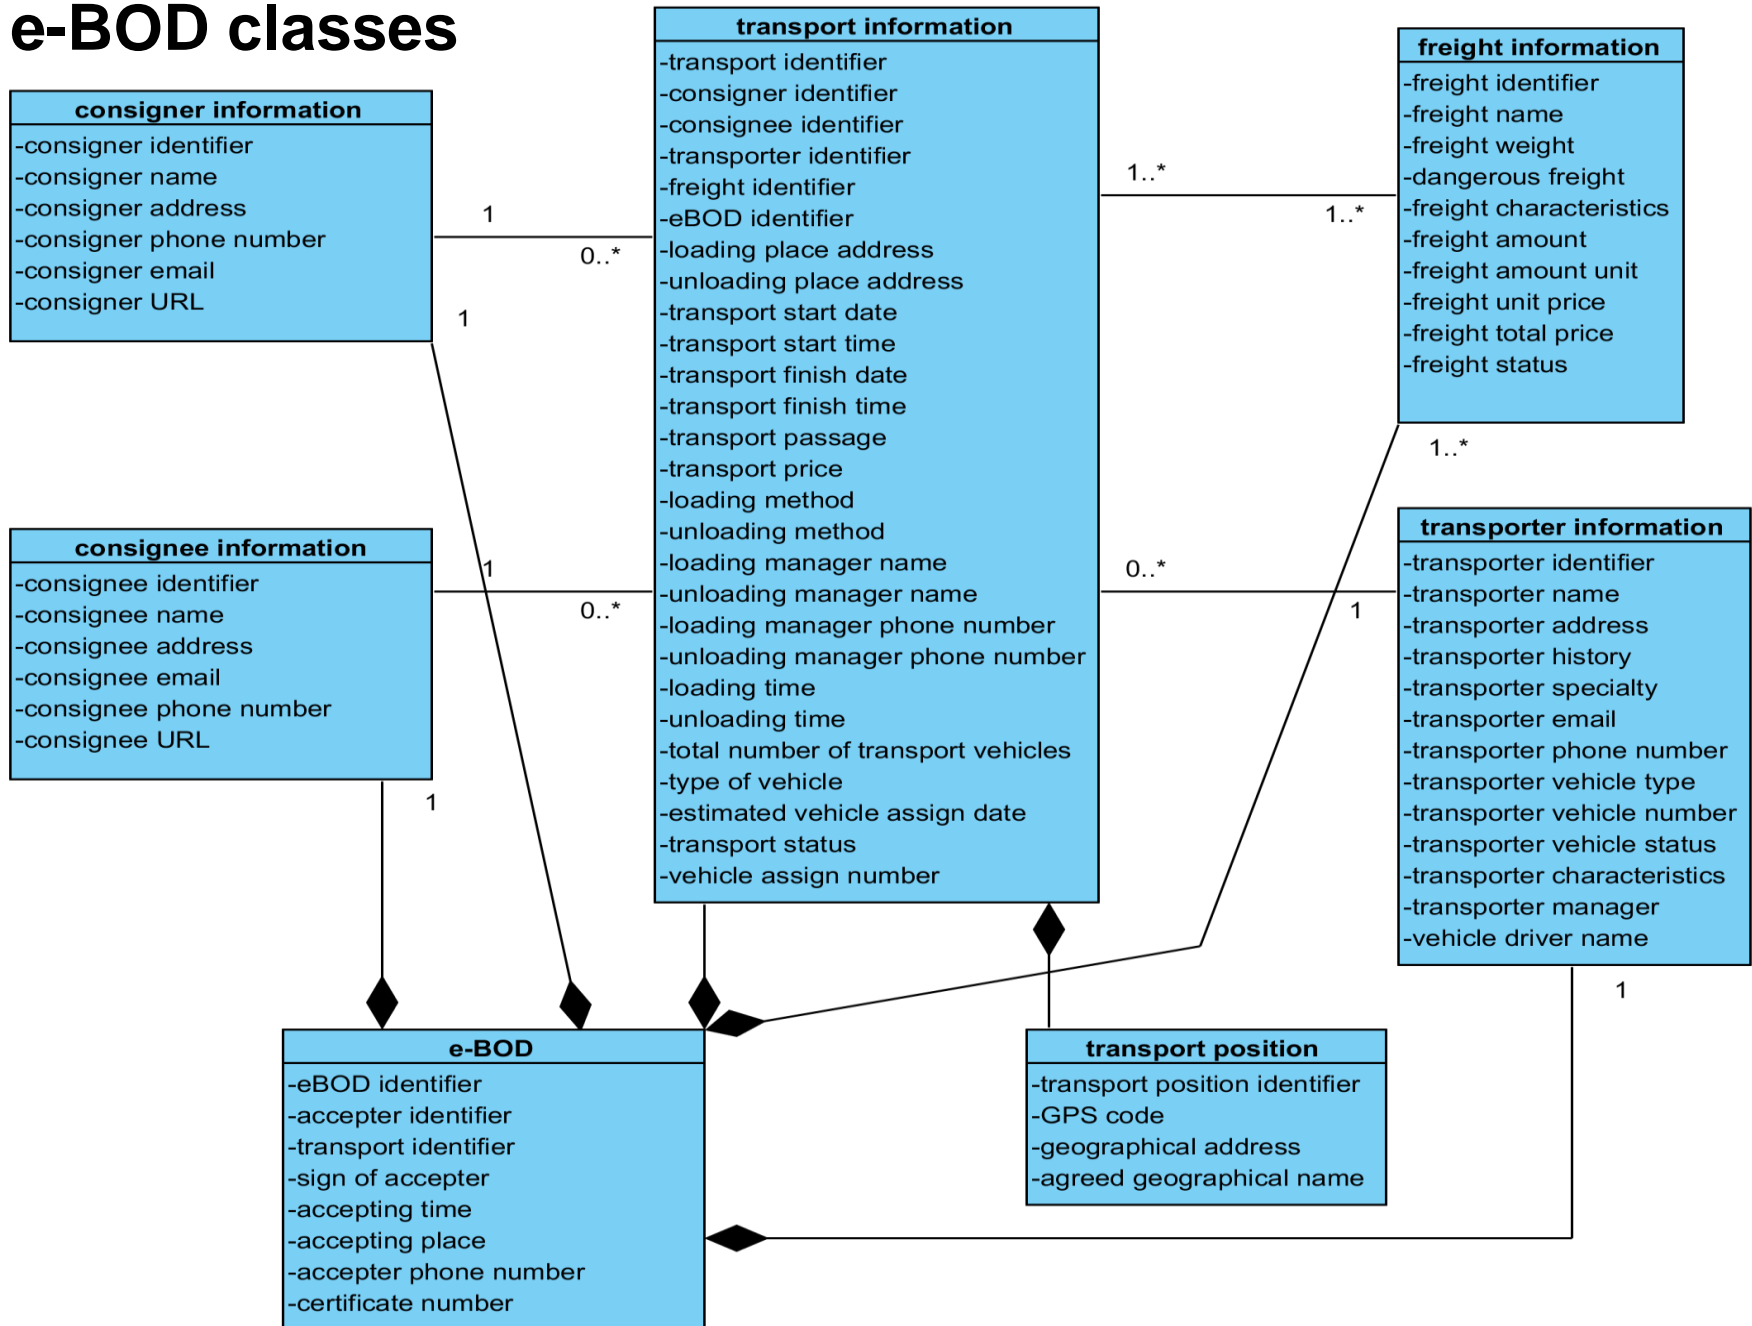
e-BOD classes

consigner information
-consigner identifier
-consigner name
-consigner address
-consigner phone number
-consigner email
-consigner URL

transport information
-transport identifier
-consigner identifier
-consignee identifier
-transporter identifier
-freight identifier
-eBOD identifier
-loading place address
-unloading place address
-transport start date
-transport start time
-transport finish date
-transport finish time
-transport passage
-transport price
-loading method
-unloading method
-loading manager name
-unloading manager name
-loading manager phone number
-unloading manager phone number
-loading time
-unloading time
-total number of transport vehicles
-type of vehicle
-estimated vehicle assign date
-transport status
-vehicle assign number

freight information
-freight identifier
-freight name
-freight weight
-dangerous freight
-freight characteristics
-freight amount
-freight amount unit
-freight unit price
-freight total price
-freight status

1
0..*
1
1..*
1..*
1..*

consignee information
-consignee identifier
-consignee name
-consignee address
-consignee email
-consignee phone number
-consignee URL

1
0..*
0..*
1
1

transporter information
-transporter identifier
-transporter name
-transporter address
-transporter history
-transporter specialty
-transporter email
-transporter phone number
-transporter vehicle type
-transporter vehicle number
-transporter vehicle status
-transporter characteristics
-transporter manager
-vehicle driver name

1

e-BOD
-eBOD identifier
-accepter identifier
-transport identifier
-sign of accepter
-accepting time
-accepting place
-accepter phone number
-certificate number

transport position
-transport position identifier
-GPS code
-geographical address
-agreed geographical name